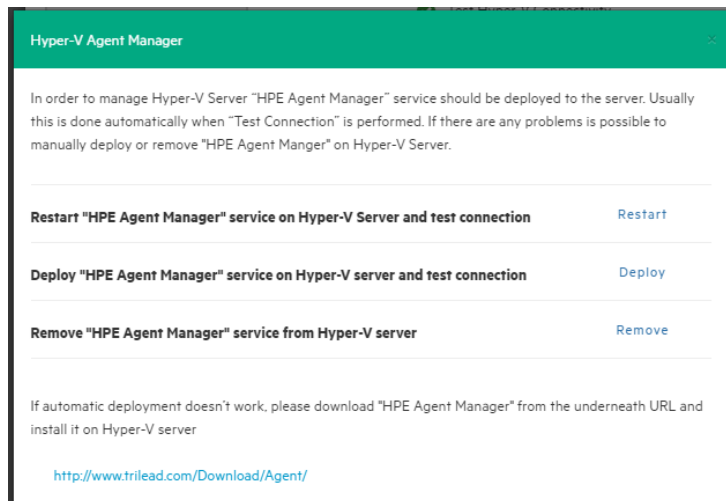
Hyper-V Agent Manager

In order to manage Hyper-V Server "HPE Agent Manager" service should be deployed to the server. Usually this is done automatically when "Test Connection" is performed. If there are any problems is possible to manually deploy or remove "HPE Agent Manger" on Hyper-V Server.

Restart "HPE Agent Manager" service on Hyper-V Server and test connection Restart

Deploy "HPE Agent Manager" service on Hyper-V server and test connection Deploy

Remove "HPE Agent Manager" service from Hyper-V server Remove

If automatic deployment doesn't work, please download "HPE Agent Manager" from the underneath URL and install it on Hyper-V server

http://www.trilead.com/Download/Agent/